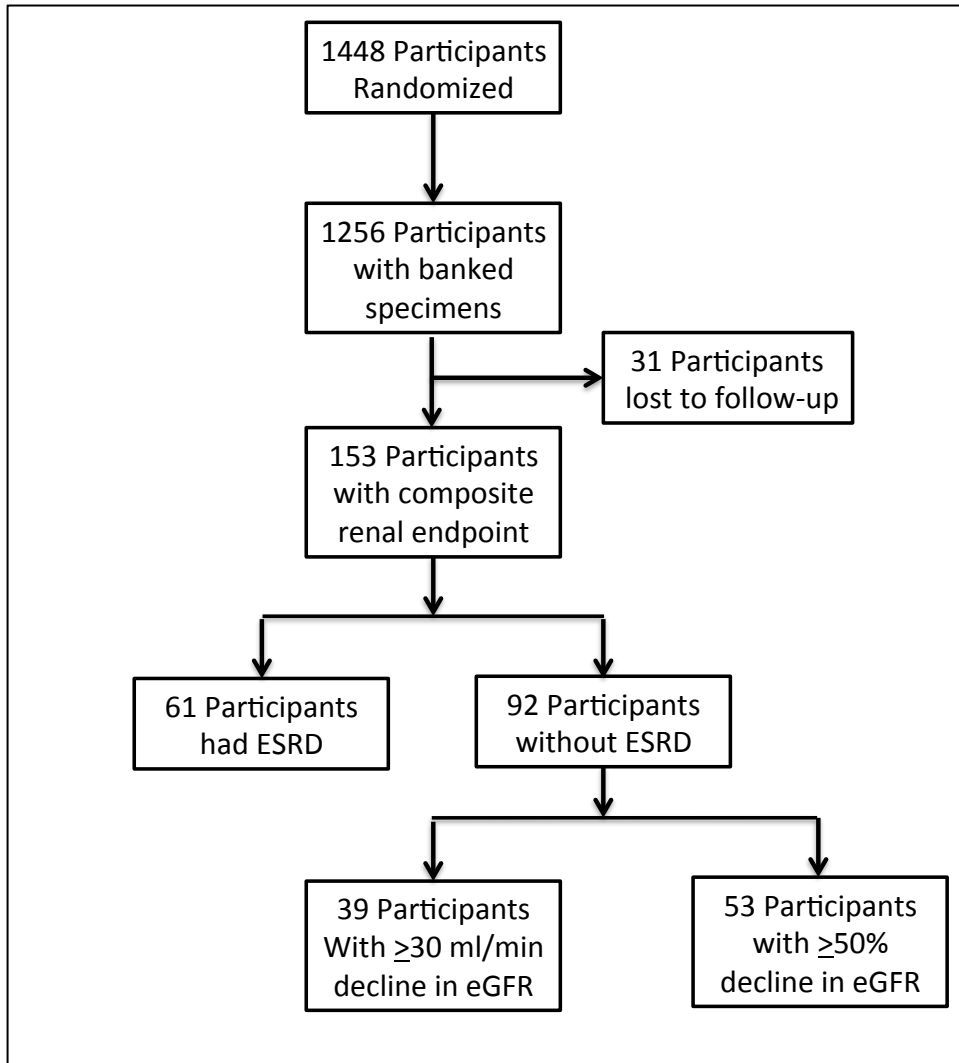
1448 Participants Randomized

1256 Participants with banked specimens

31 Participants lost to follow-up

153 Participants with composite renal endpoint

61 Participants had ESRD

92 Participants without ESRD

39 Participants With $\geq$30 ml/min decline in eGFR

53 Participants with $\geq$50% decline in eGFR